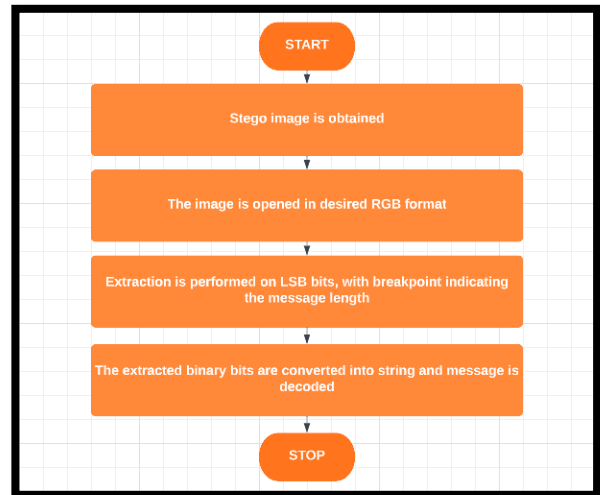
START

Stego image is obtained

The image is opened in desired RGB format

Extraction is performed on LSB bits, with breakpoint indicating the message length

The extracted binary bits are converted into string and message is decoded

STOP